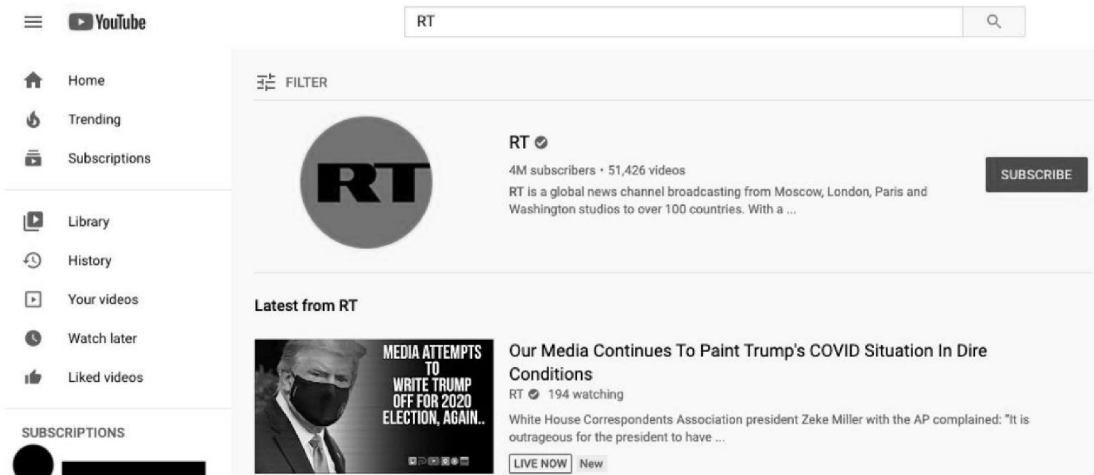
YouTube

RT

Home
Trending
Subscriptions

Library
History
Your videos
Watch later
Liked videos

SUBSCRIPTIONS

FILTER

RT

RT

4M subscribers • 51,426 videos
RT is a global news channel broadcasting from Moscow, London, Paris and Washington studios to over 100 countries. With a ...

SUBSCRIBE

Latest from RT

MEDIA ATTEMPTS TO WRITE TRUMP OFF FOR 2020 ELECTION, AGAIN..

Our Media Continues To Paint Trump's COVID Situation In Dire Conditions
RT 194 watching
White House Correspondents Association president Zeke Miller with the AP complained: "It is outrageous for the president to have ...
LIVE NOW New